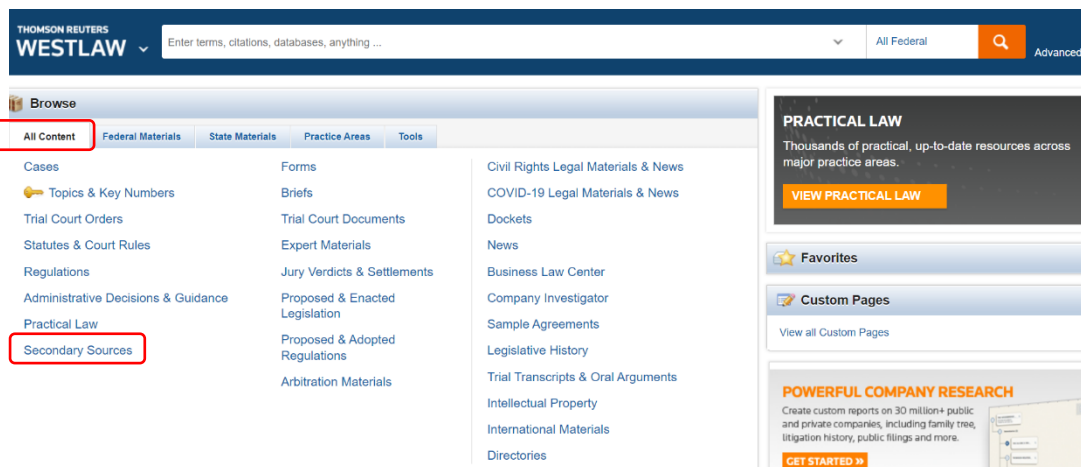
THOMSON REUTERS
WESTLAW

Enter terms, citations, databases, anything ...

All Federal

Advanced

Browse

All Content
Federal Materials
State Materials
Practice Areas
Tools

Cases
Topics & Key Numbers
Trial Court Orders
Statutes & Court Rules
Regulations
Administrative Decisions & Guidance
Practical Law
Secondary Sources

Forms
Briefs
Trial Court Documents
Expert Materials
Jury Verdicts & Settlements
Proposed & Enacted Legislation
Proposed & Adopted Regulations
Arbitration Materials

Civil Rights Legal Materials & News
COVID-19 Legal Materials & News
Dockets
News
Business Law Center
Company Investigator
Sample Agreements
Legislative History
Trial Transcripts & Oral Arguments
Intellectual Property
International Materials
Directories

PRACTICAL LAW
Thousands of practical, up-to-date resources across major practice areas.
VIEW PRACTICAL LAW

Favorites

Custom Pages
View all Custom Pages

POWERFUL COMPANY RESEARCH
Create custom reports on 30 million+ public and private companies, including family tree, litigation history, public filings and more.
GET STARTED »